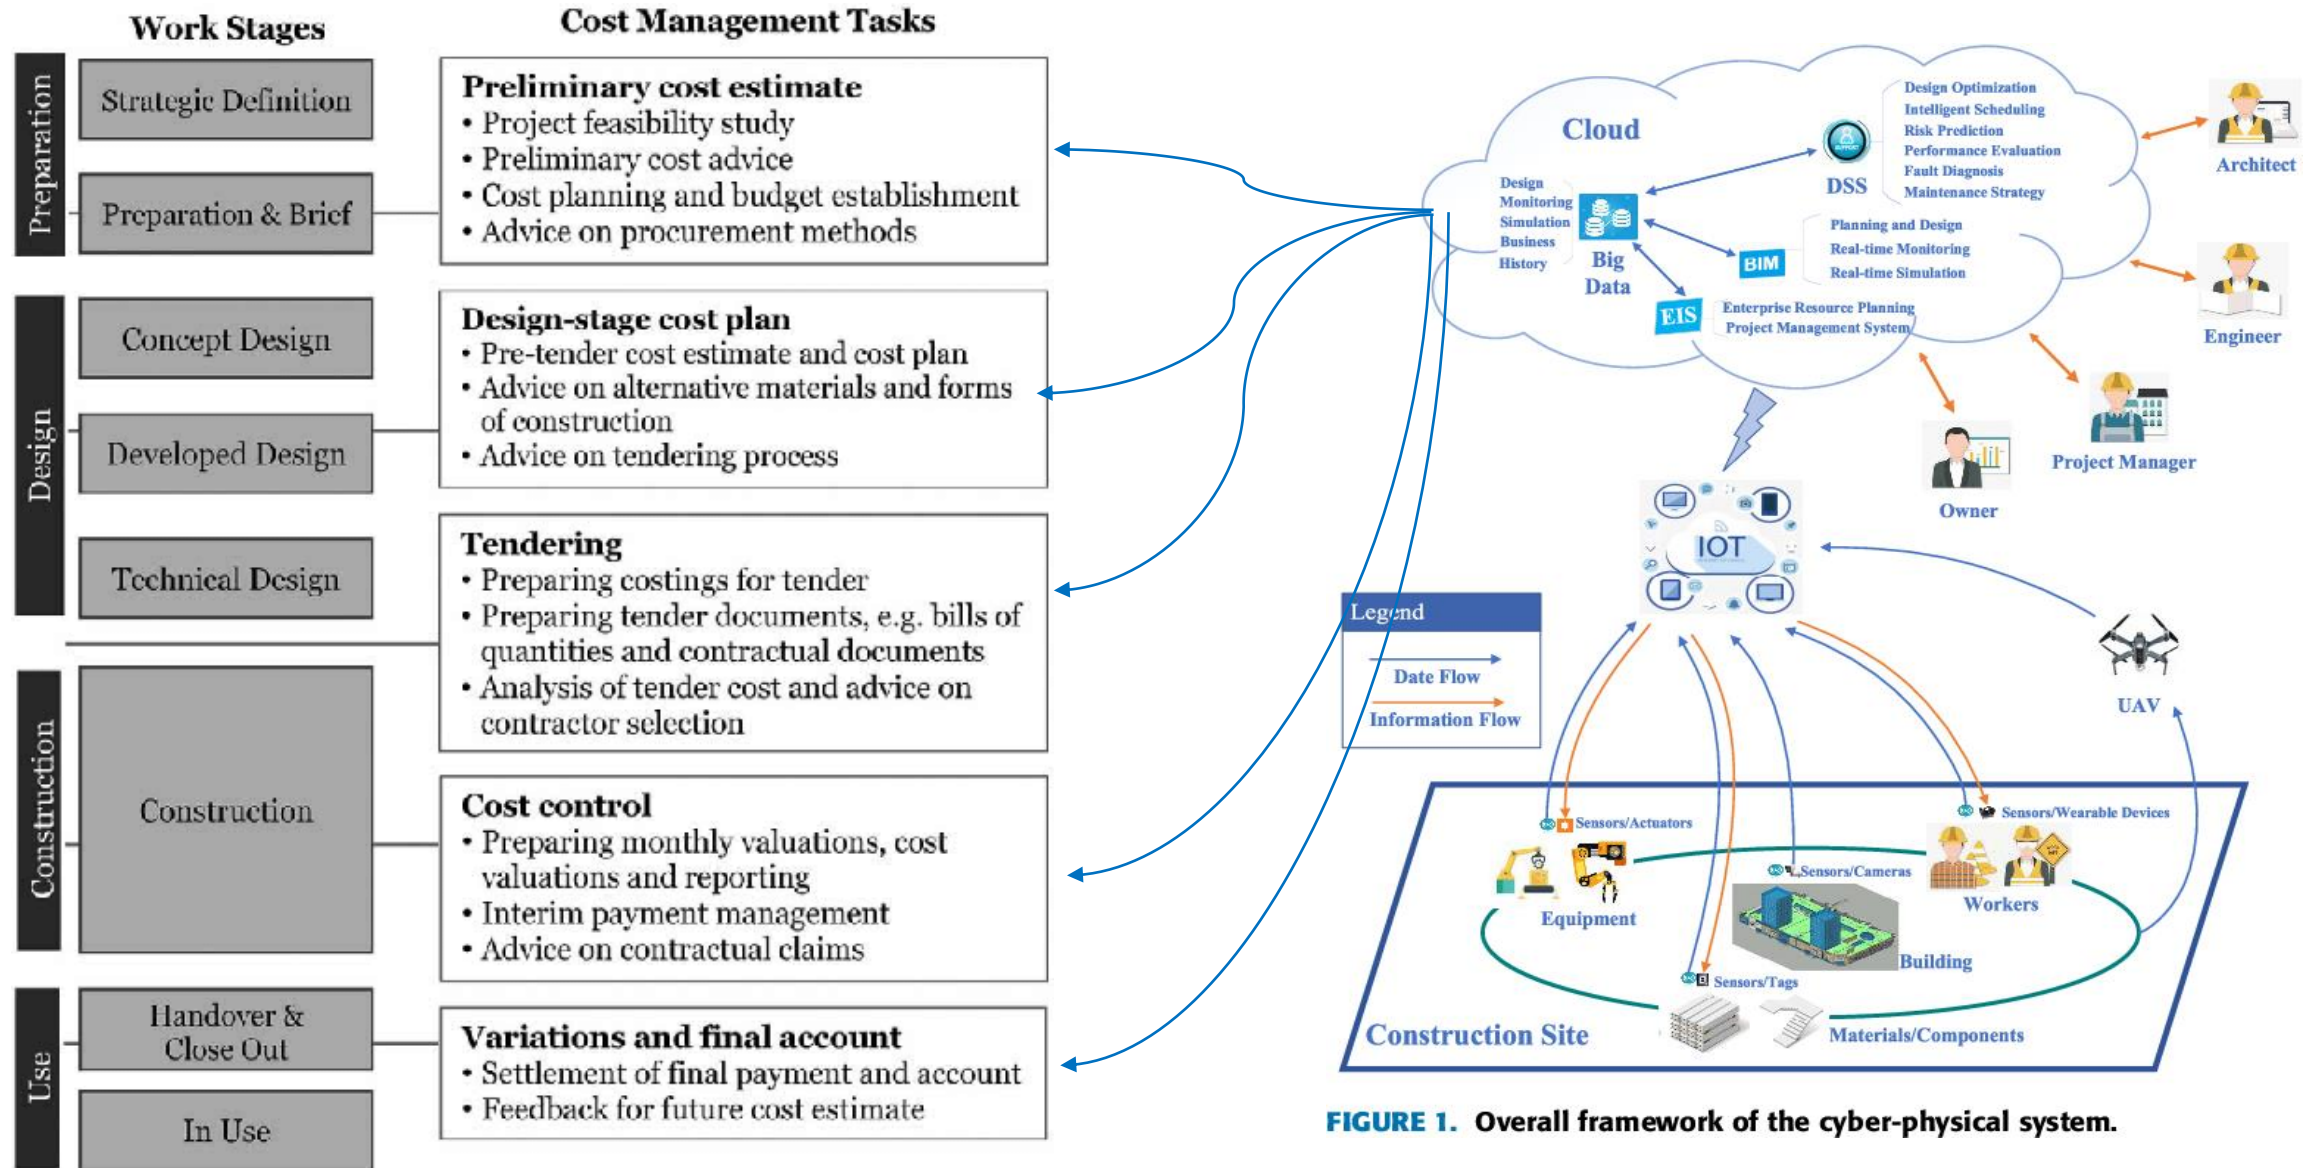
Work Stages

Cost Management Tasks

Preparation

Strategic Definition

Preparation & Brief

Design

Concept Design

Developed Design

Technical Design

Construction

Construction

Use

Handover & Close Out

In Use

Preliminary cost estimate
• Project feasibility study
• Preliminary cost advice
• Cost planning and budget establishment
• Advice on procurement methods

Design-stage cost plan
• Pre-tender cost estimate and cost plan
• Advice on alternative materials and forms of construction
• Advice on tendering process

Tendering
• Preparing costings for tender
• Preparing tender documents, e.g. bills of quantities and contractual documents
• Analysis of tender cost and advice on contractor selection

Cost control
• Preparing monthly valuations, cost valuations and reporting
• Interim payment management
• Advice on contractual claims

Variations and final account
• Settlement of final payment and account
• Feedback for future cost estimate

Cloud

Design
Monitoring
Simulation
Business
History

Big Data

DSS

Design Optimization
Intelligent Scheduling
Risk Prediction
Performance Evaluation
Fault Diagnosis
Maintenance Strategy

BIM

Planning and Design
Real-time Monitoring
Real-time Simulation

EIS

Enterprise Resource Planning
Project Management System

Architect

Engineer

Project Manager

Owner

IOT

Legend

Date Flow

Information Flow

UAV

Sensors/Actuators

Sensors/Wearable Devices

Sensors/Cameras

Equipment

Workers

Building

Sensors/Tags

Construction Site

Materials/Components

FIGURE 1. Overall framework of the cyber-physical system.